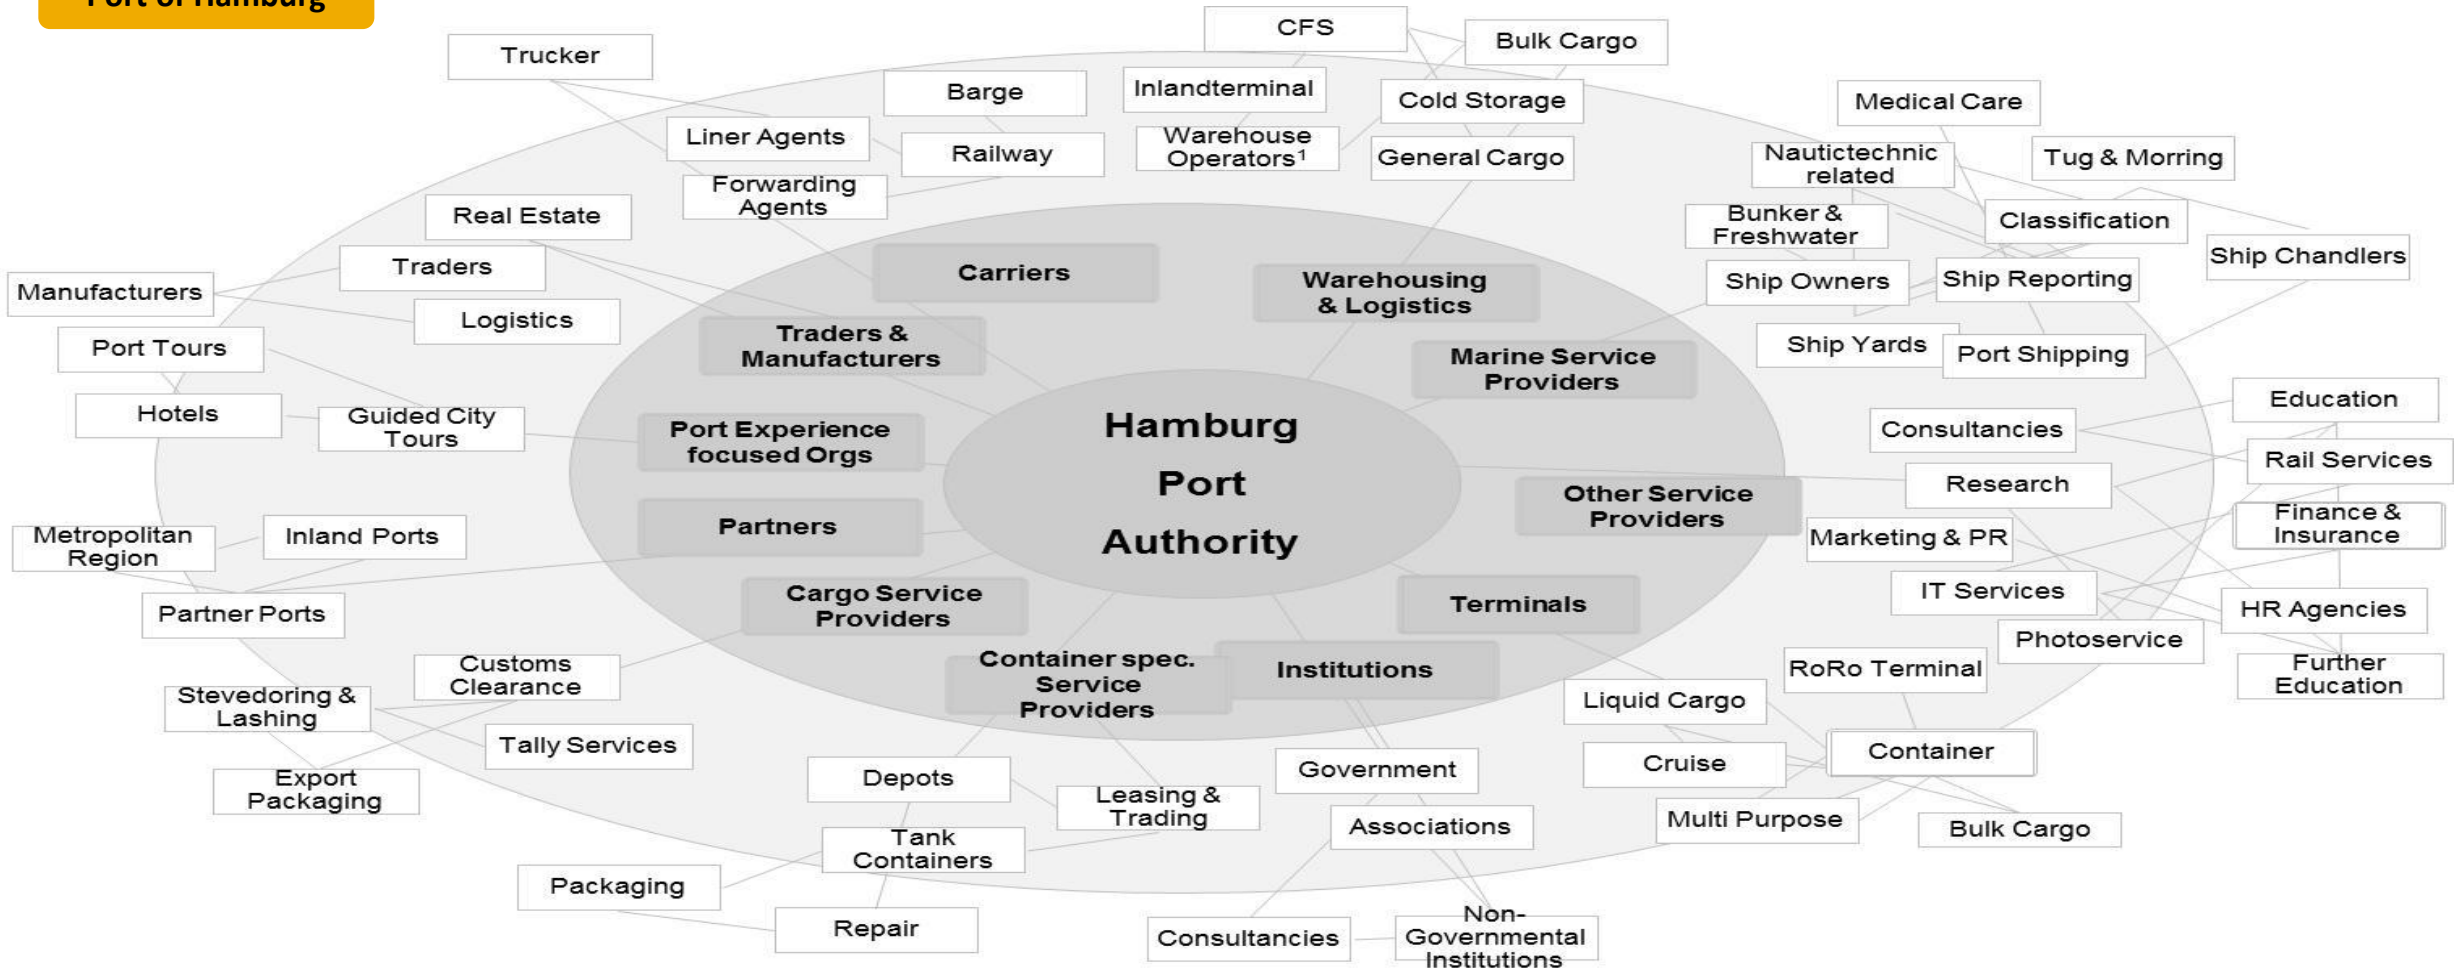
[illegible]

Hamburg Port Authority

Carriers

Warehousing & Logistics

Traders & Manufacturers

Marine Service Providers

Port Experience focused Orgs

Other Service Providers

Partners

Cargo Service Providers

Terminals

Container spec. Service Providers

Institutions

Trucker

CFS

Bulk Cargo

Barge

Inlandterminal

Cold Storage

Medical Care

Liner Agents

Railway

Warehouse Operators¹

General Cargo

Nautictechnic related

Tug & Morring

Forwarding Agents

Real Estate

Bunker & Freshwater

Classification

Traders

Ship Chandlers

Manufacturers

Ship Owners

Ship Reporting

Logistics

Port Tours

Ship Yards

Port Shipping

Hotels

Guided City Tours

Education

Consultancies

Rail Services

Research

Metropolitan Region

Inland Ports

Finance & Insurance

Marketing & PR

IT Services

Partner Ports

HR Agencies

Photoservice

Customs Clearance

RoRo Terminal

Further Education

Stevedoring & Lashing

Liquid Cargo

Tally Services

Container

Cruise

Export Packaging

Depots

Government

Leasing & Trading

Multi Purpose

Bulk Cargo

Tank Containers

Associations

Packaging

Repair

Consultancies

Non-Governmental Institutions